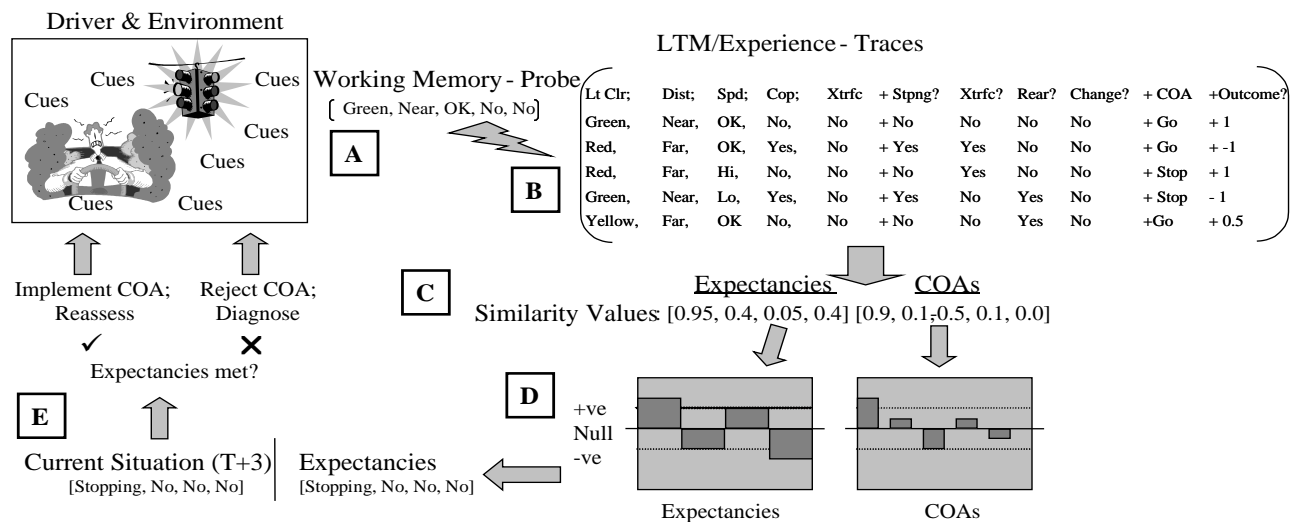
Driver & Environment

Cues Cues Cues Cues Cues Cues Cues

Working Memory - Probe
[ Green, Near, OK, No, No ]

LTM/Experience - Traces

| Lt Clr; | Dist; | Spd; | Cop; | Xtrfc | + Stpng? | Xtrfc? | Rear? | Change? | + COA | +Outcome? |
|---|---|---|---|---|---|---|---|---|---|---|
| Green, | Near, | OK, | No, | No | + No | No | No | No | + Go | + 1 |
| Red, | Far, | OK, | Yes, | No | + Yes | Yes | No | No | + Go | + -1 |
| Red, | Far, | Hi, | No, | No | + No | Yes | No | No | + Stop | + 1 |
| Green, | Near, | Lo, | Yes, | No | + Yes | No | Yes | No | + Stop | - 1 |
| Yellow, | Far, | OK | No, | No | + No | No | Yes | No | +Go | + 0.5 |

A

B

C

Expectancies COAs
Similarity Values: [0.95, 0.4, 0.05, 0.4] [0.9, 0.1, -0.5, 0.1, 0.0]

Implement COA; Reassess ✓

Reject COA; Diagnose ✕

Expectancies met?

D

+ve
Null
-ve

Expectancies

COAs

E

Current Situation (T+3)
[Stopping, No, No, No]

Expectancies
[Stopping, No, No, No]